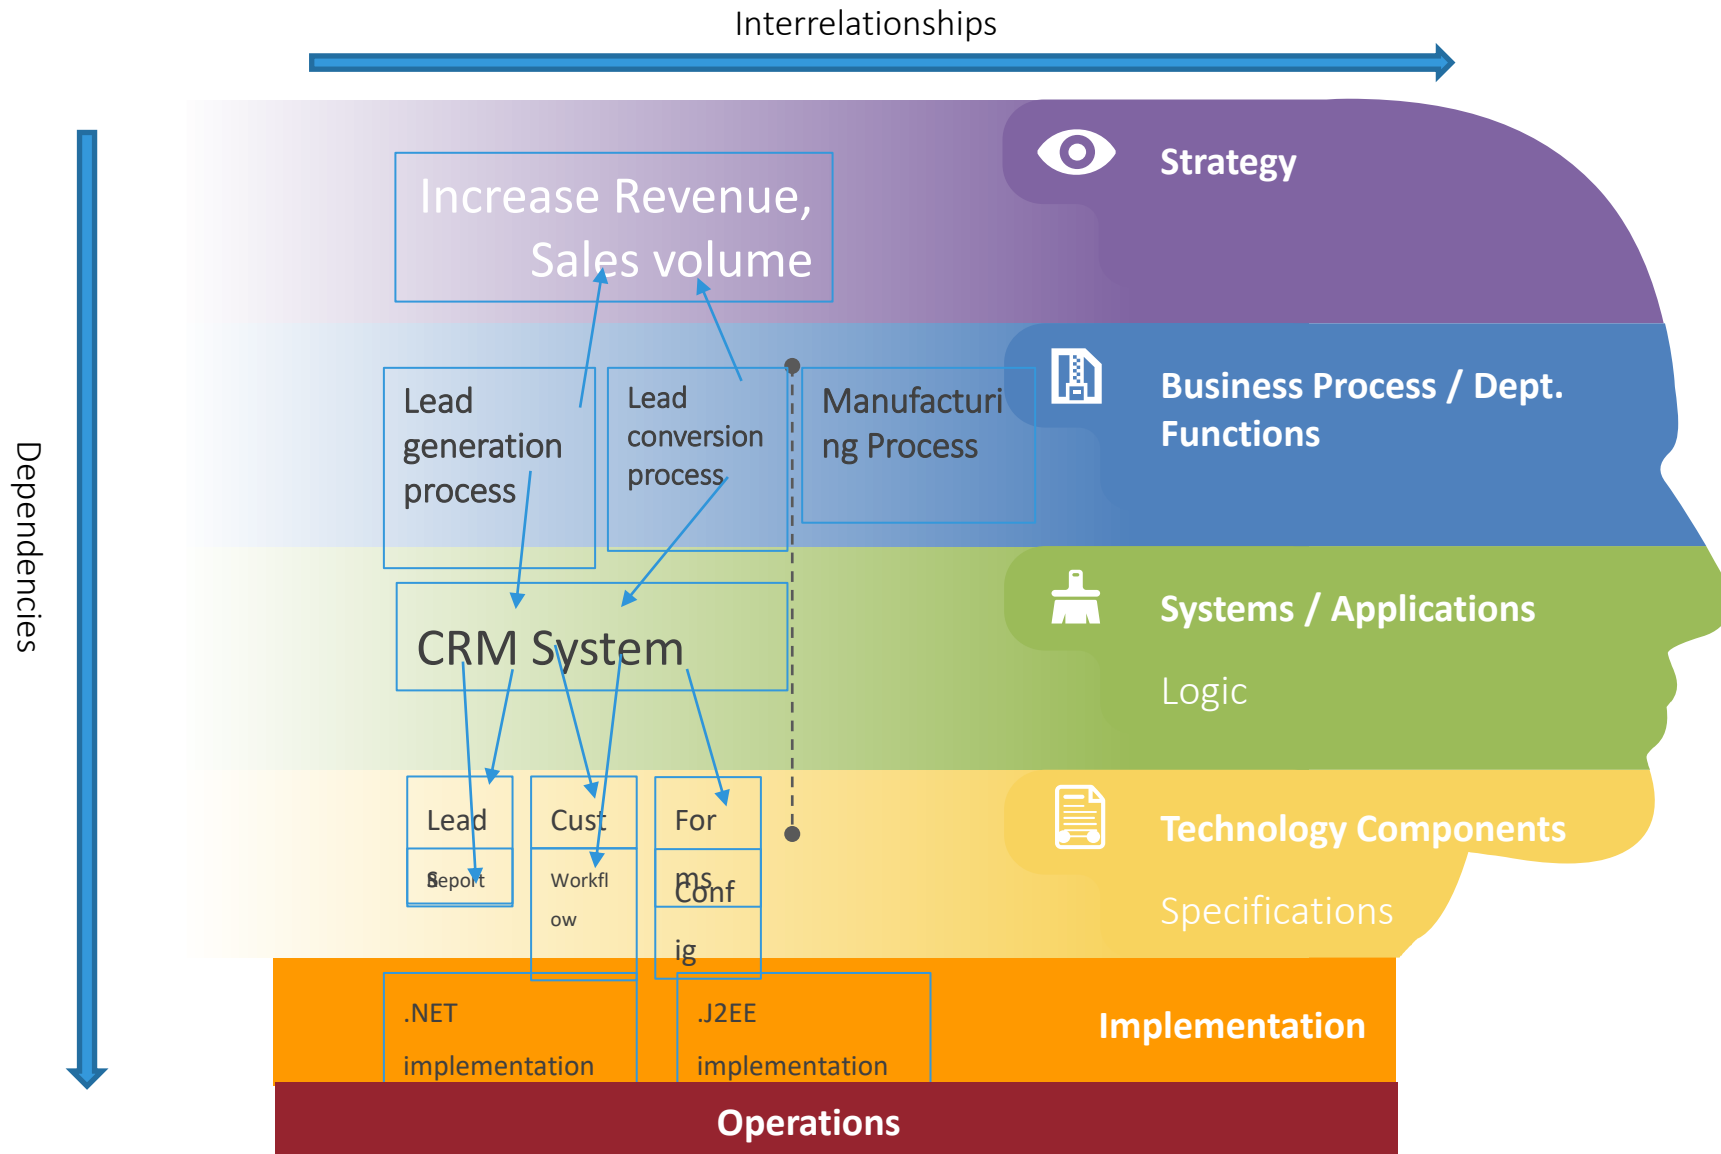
Interrelationships

Dependencies

Increase Revenue, Sales volume

Strategy

Lead generation process

Lead conversion process

Manufacturing Process

Business Process / Dept. Functions

CRM System

Systems / Applications

Logic

Lead

Report

Cust

Workflow

For

ms

Config

Technology Components

Specifications

.NET implementation

.J2EE implementation

Implementation

Operations